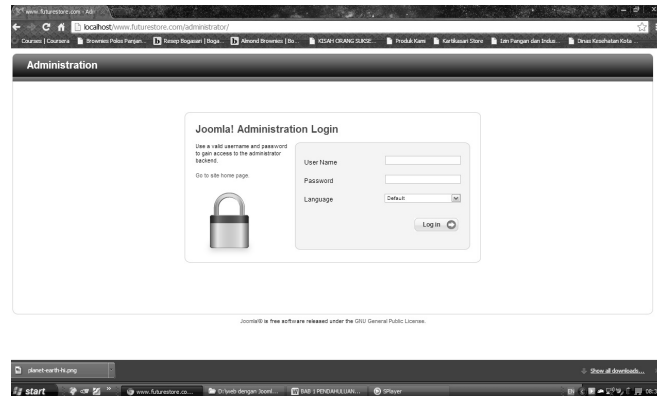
www.futurestore.com - Adi

localhost/www.futurestore.com/administrator/

Courses | Coursera | Brownies Pelangi Panjan... | Resep Bagaasan | Boga... | Almond Brownies | Bo... | KISAH ORANG SUKSE... | Produk Kami | Kartikasari Store | Izin Pangan dan Indus... | Dinas Kesehatan Kota...

Administration

Joomla! Administration Login

Use a valid username and password to gain access to the administrator backend.

Go to site home page.

User Name

Password

Language

Default

Log in

Joomla!® is free software released under the GNU General Public License.

planet-earth-hi.png

Show all downloads...

start

www.futurestore.co...

D:\web dengan Jooml...

BAB 1 PENDAHULUAN...

SPlayer

08:3